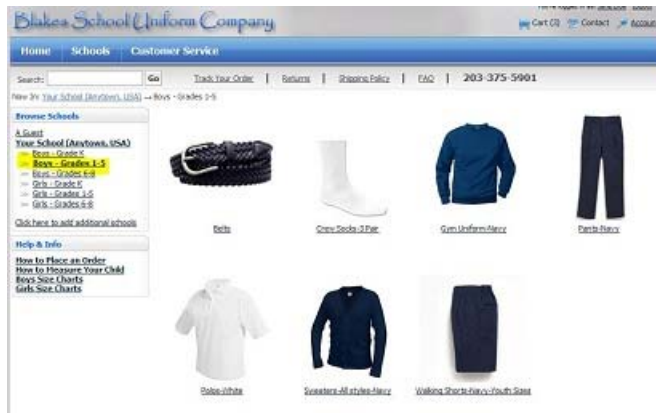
Blakes School Uniform Company

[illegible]

Cart (3) Contact Account

Home Schools Customer Service

Search: Go Track Your Order | Returns | Shipping Policy | FAQ | 203-375-5901

You're in: Your School (Anytown, USA) → Boys - Grades 1-5

Browse Schools

A Guest
Your School (Anytown, USA)
Boys - Grade K
Boys - Grades 1-5
Boys - Grades 6-8
Girls - Grade K
Girls - Grades 1-5
Girls - Grades 6-8

Click here to add additional schools

Help & Info

How to Place an Order
How to Measure Your Child
Boys Size Charts
Girls Size Charts

Belts

Crew Socks-3 Pair

Gym Uniform-Navy

Pants-Navy

Polos-White

Sweaters-All styles-Navy

Walking Shorts-Navy-Youth Sizes